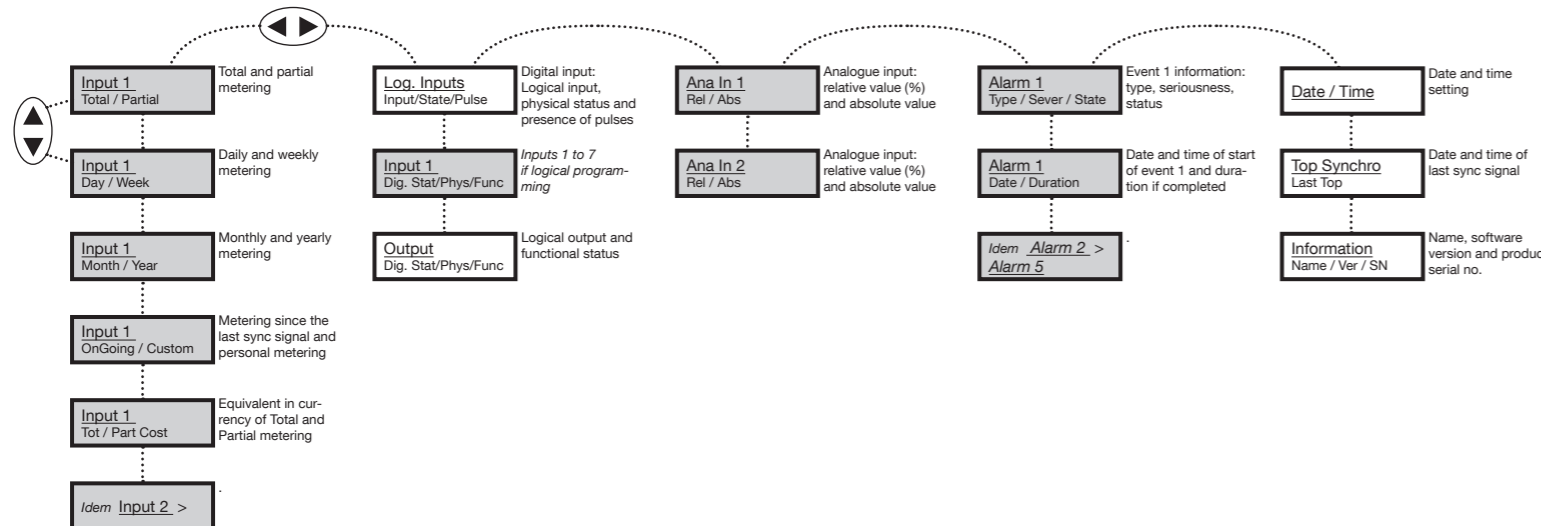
Input 1
Total / Partial

Total and partial metering

Input 1
Day / Week

Daily and weekly metering

Input 1
Month / Year

Monthly and yearly metering

Input 1
OnGoing / Custom

Metering since the last sync signal and personal metering

Input 1
Tot / Part Cost

Equivalent in currency of Total and Partial metering

*Idem* Input 2 >

.

Log. Inputs
Input/State/Pulse

Digital input: Logical input, physical status and presence of pulses

Input 1
Dig. Stat/Phys/Func

*Inputs 1 to 7 if logical programming*

Output
Dig. Stat/Phys/Func

Logical output and functional status

Ana In 1
Rel / Abs

Analogue input: relative value (%) and absolute value

Ana In 2
Rel / Abs

Analogue input: relative value (%) and absolute value

Alarm 1
Type / Sever / State

Event 1 information: type, seriousness, status

Alarm 1
Date / Duration

Date and time of start of event 1 and duration if completed

*Idem* *Alarm 2* >
*Alarm 5*

.

Date / Time

Date and time setting

Top Synchro
Last Top

Date and time of last sync signal

Information
Name / Ver / SN

Name, software version and produc serial no.